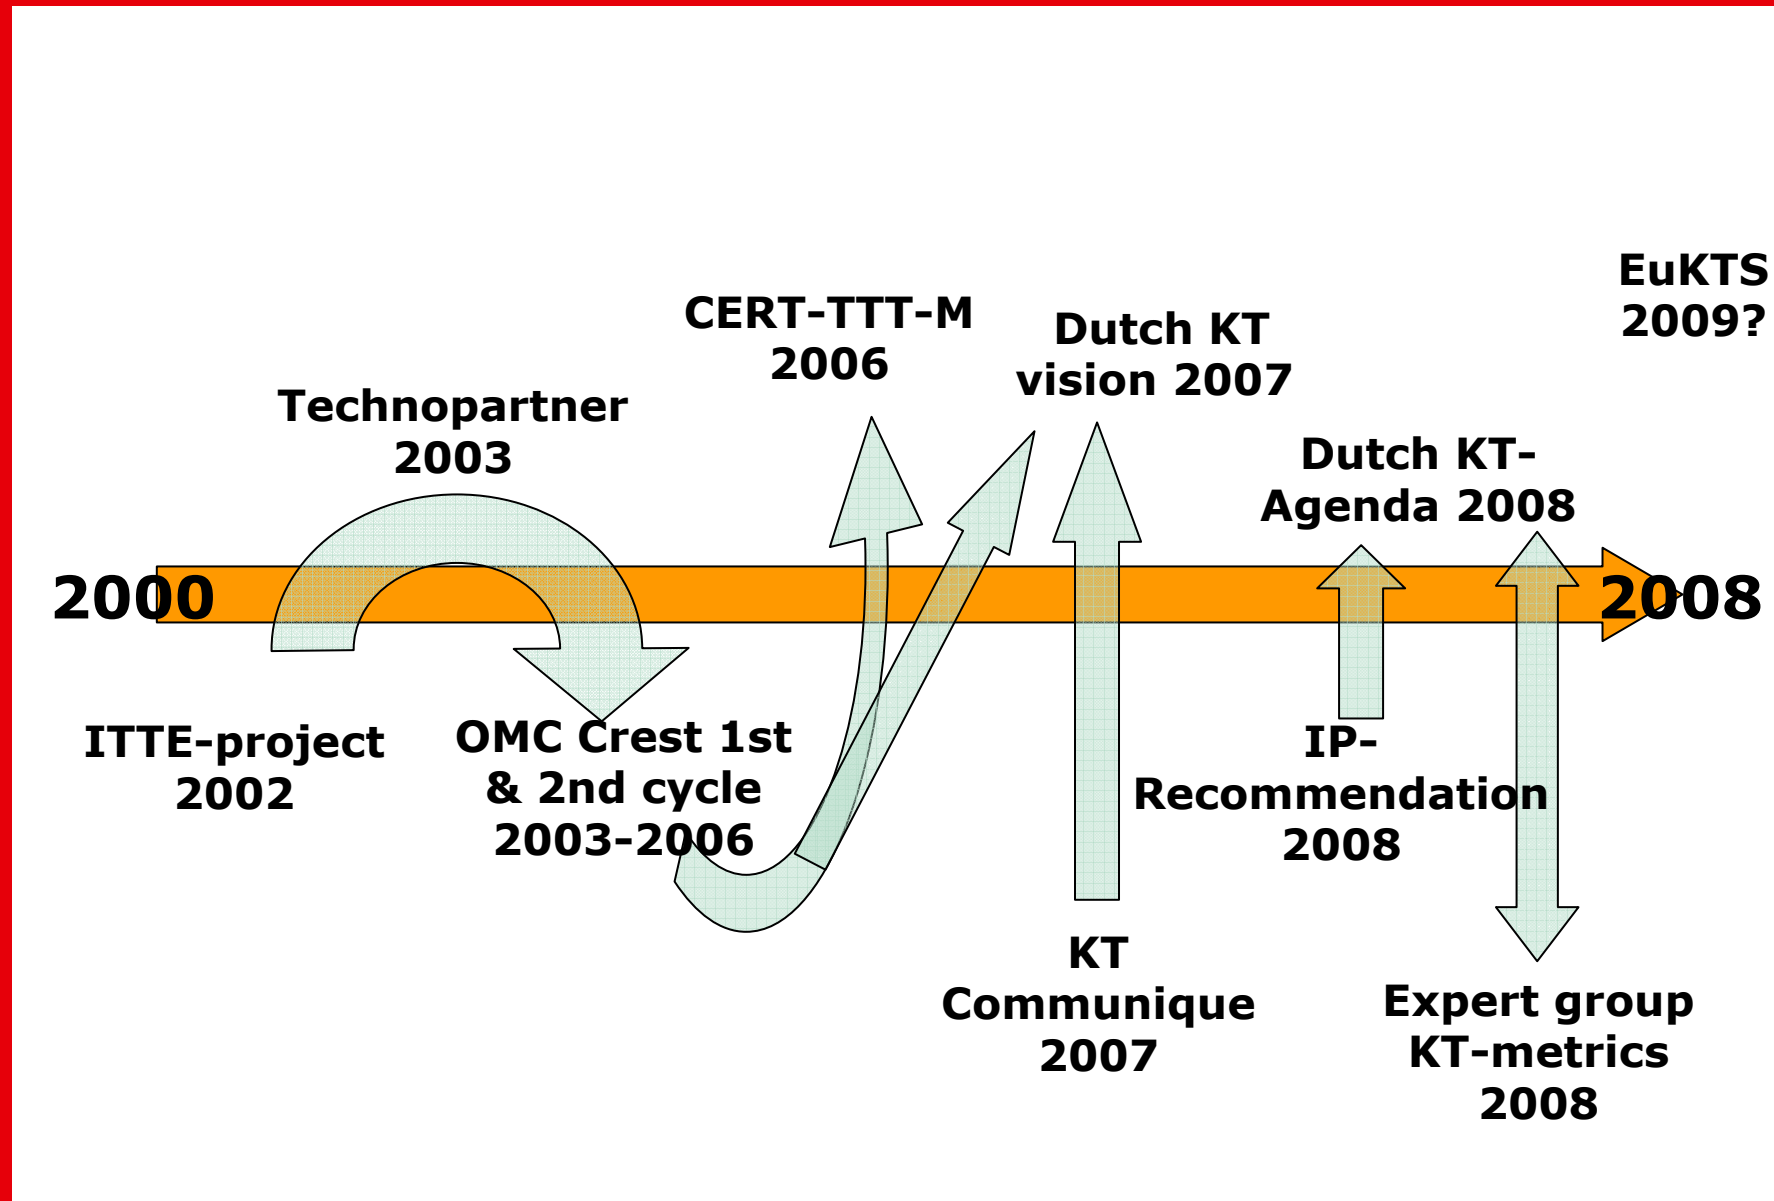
EuKTS 2009?

CERT-TTT-M 2006

Dutch KT vision 2007

Technopartner 2003

Dutch KT-Agenda 2008

2000

2008

ITTE-project 2002

OMC Crest 1st & 2nd cycle 2003-2006

IP-Recommendation 2008

KT Communique 2007

Expert group KT-metrics 2008